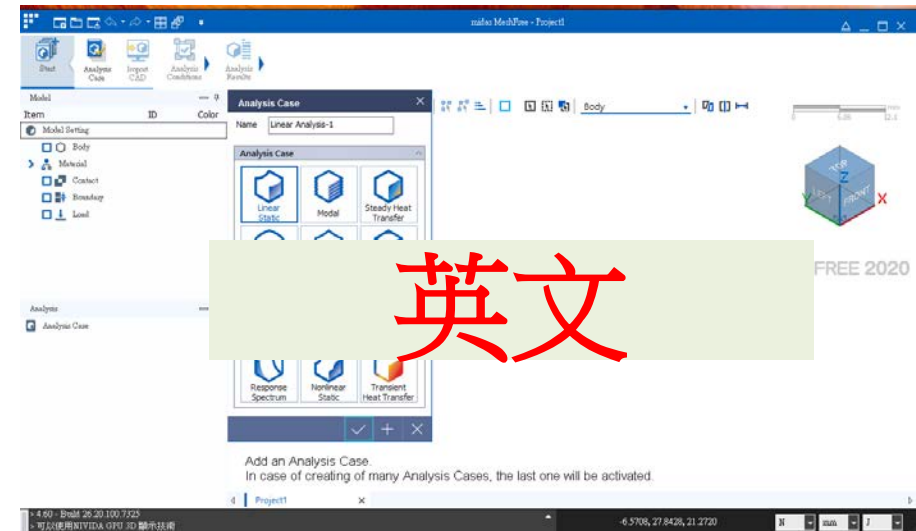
midas MeshFree - Project1

Start
Analysis Case
Import CAD
Analysis Conditions
Analysis Results

Model
Item
ID
Color
Model Setting
Body
Material
Contact
Boundary
Load

Analysis
Analysis Case

Analysis Case
Name
Linear Analysis-1
Analysis Case
Linear Static
Modal
Steady Heat Transfer
Response Spectrum
Nonlinear Static
Transient Heat Transfer

Body

TOP
FRONT
LEFT
Z
Y
X

FREE 2020

英文

Add an Analysis Case.
In case of creating of many Analysis Cases, the last one will be activated.

Project1

> 4.60 - Build 26.20.100.7325
> 可以使用NIVIDA GPU 3D 顯示技術

-6.5708, 27.8428, 21.2720
N
mm
J